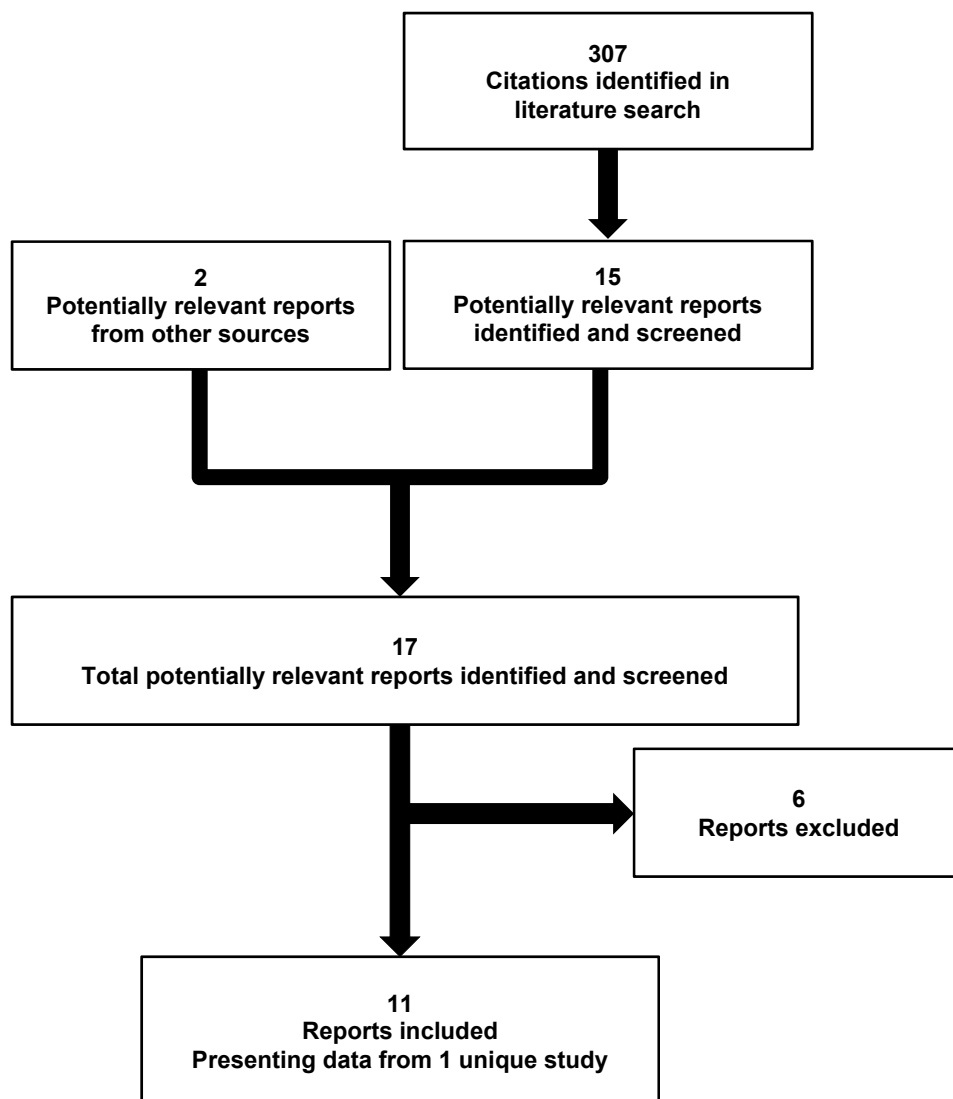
307
Citations identified in literature search

2
Potentially relevant reports from other sources

15
Potentially relevant reports identified and screened

17
Total potentially relevant reports identified and screened

6
Reports excluded

11
Reports included
Presenting data from 1 unique study